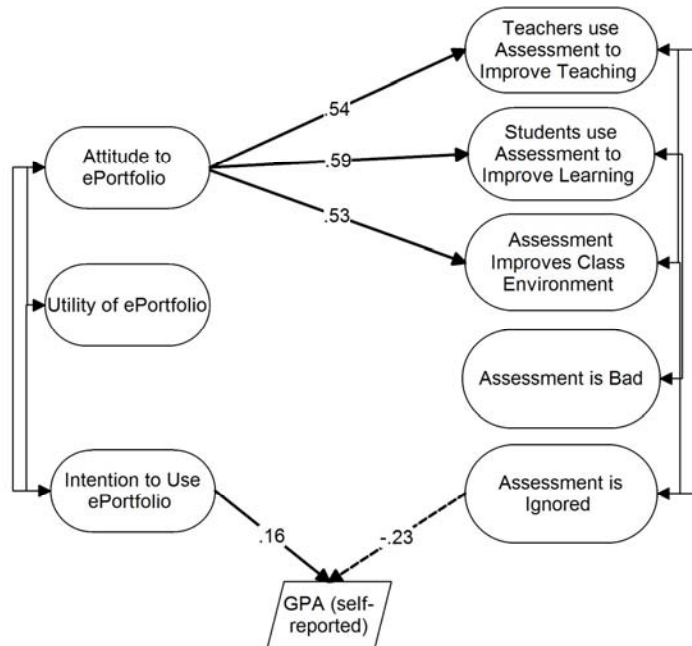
Teachers use Assessment to Improve Teaching

Attitude to ePortfolio

.54

.59

.53

Students use Assessment to Improve Learning

Assessment Improves Class Environment

Utility of ePortfolio

Assessment is Bad

Intention to Use ePortfolio

Assessment is Ignored

.16

-.23

GPA (self-reported)